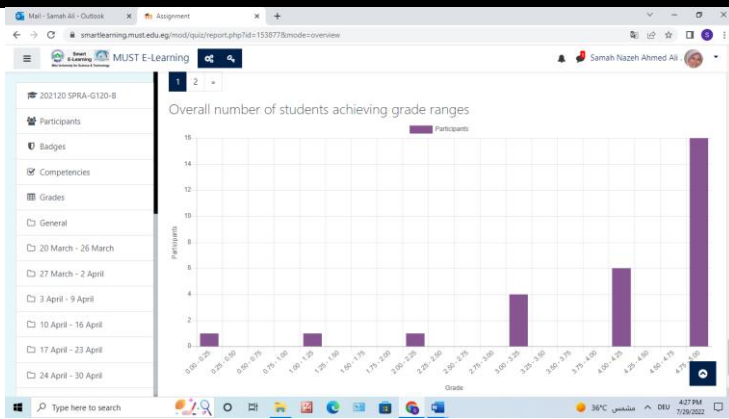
Mail - Samah Ali - Outlook × Assignment × +

smartlearning.must.edu.eg/mod/quiz/report.php?id=153877&mode=overview

Smart E-Learning MUST E-Learning

Samah Nazeh Ahmed Ali

202120 SPRA-G120-B

Participants

Badges

Competencies

Grades

General

20 March - 26 March

27 March - 2 April

3 April - 9 April

10 April - 16 April

17 April - 23 April

24 April - 30 April

1 2 »

Overall number of students achieving grade ranges

Participants

16
14
12
10
8
6
4
2
0

Participants

0.00 - 0.25
0.25 - 0.50
0.50 - 0.75
0.75 - 1.00
1.00 - 1.25
1.25 - 1.50
1.50 - 1.75
1.75 - 2.00
2.00 - 2.25
2.25 - 2.50
2.50 - 2.75
2.75 - 3.00
3.00 - 3.25
3.25 - 3.50
3.50 - 3.75
3.75 - 4.00
4.00 - 4.25
4.25 - 4.50
4.50 - 4.75
4.75 - 5.00

Grade

Type here to search

36°C مشمس DEU 4:27 PM 7/29/2022